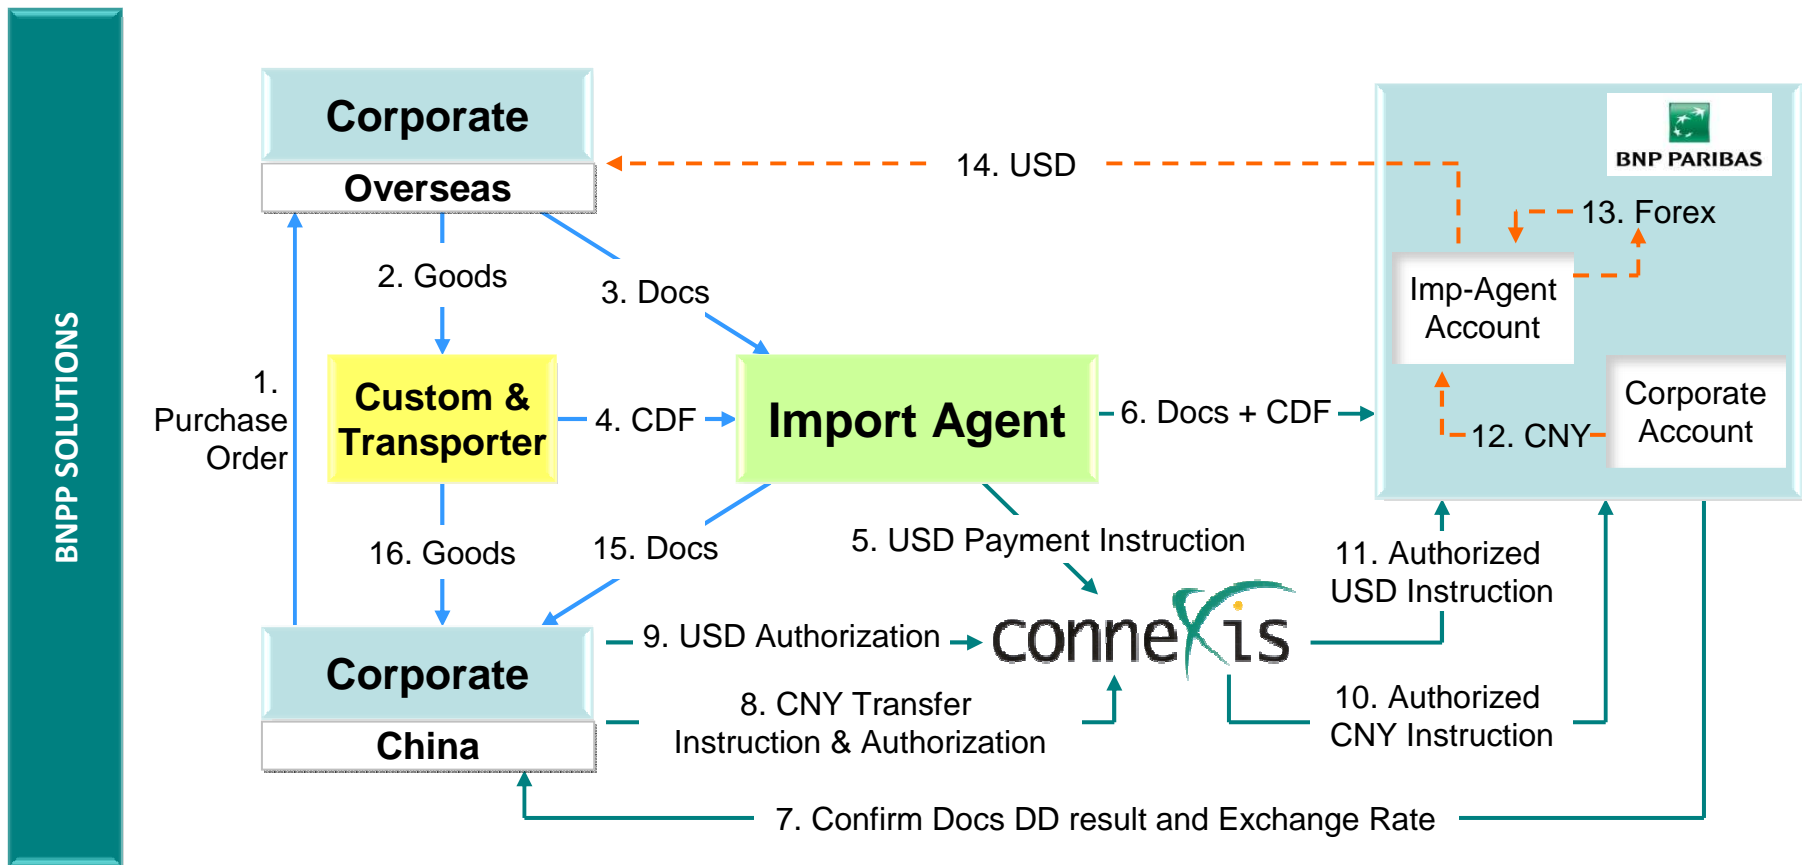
BNPP SOLUTIONS

Corporate
Overseas

14. USD

BNP PARIBAS

13. Forex

Imp-Agent Account

2. Goods

3. Docs

1. Purchase Order

Custom & Transporter

4. CDF

Import Agent

6. Docs + CDF

Corporate Account

12. CNY

16. Goods

15. Docs

5. USD Payment Instruction

11. Authorized USD Instruction

9. USD Authorization

connexis

Corporate
China

8. CNY Transfer Instruction & Authorization

10. Authorized CNY Instruction

7. Confirm Docs DD result and Exchange Rate